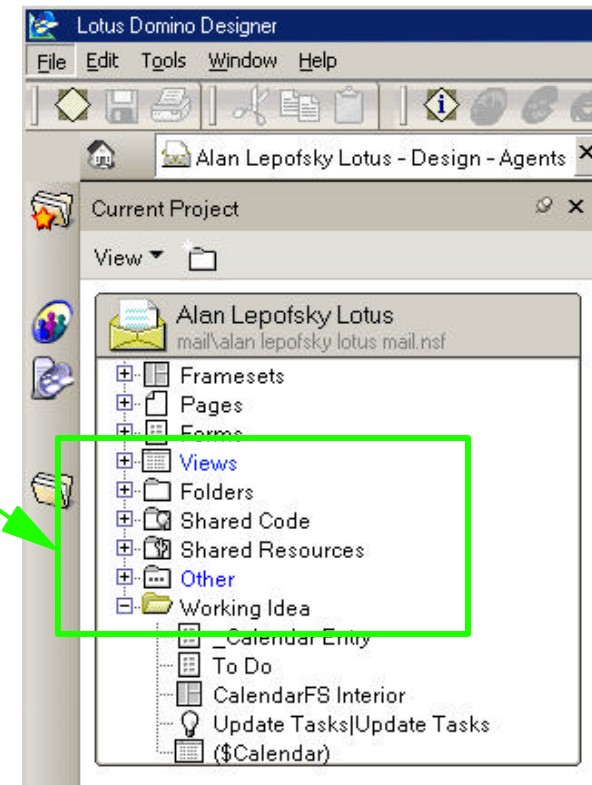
Lotus Domino Designer

File Edit Tools Window Help

Alan Lepofsky Lotus - Design - Agents

Current Project

View

Alan Lepofsky Lotus
mail\alan lepofsky lotus mail.nsf

Framesets
Pages
Forms
Views
Folders
Shared Code
Shared Resources
Other
Working Idea
_Calendar Entry
To Do
CalendarFS Interior
Update Tasks|Update Tasks
($Calendar)